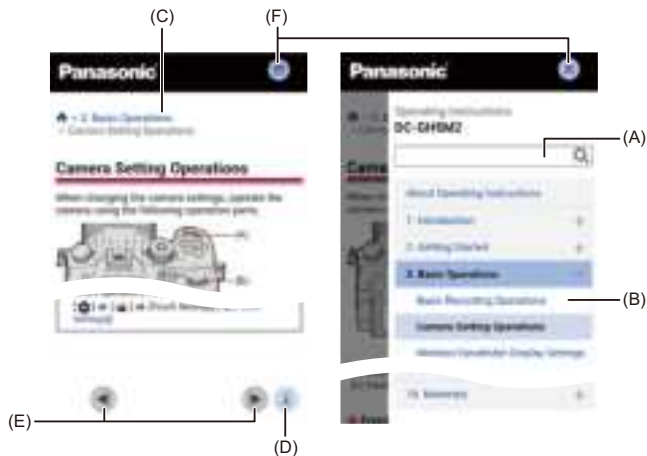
(C)

(F)

Panasonic

> 3. Basic Operations
> Camera Setting Operations

Camera Setting Operations

When changing the camera settings, operate the camera using the following operation parts.

(A)

(B)

Panasonic

Operating Instructions
DC-GH5M2

About Operating Instructions

1. Introduction

2. Getting Started

3. Basic Operations

Basic Recording Operations

Camera Setting Operations

Monitor/Viewfinder Display Settings

15. Materials

(A)

(B)

(E)

(D)